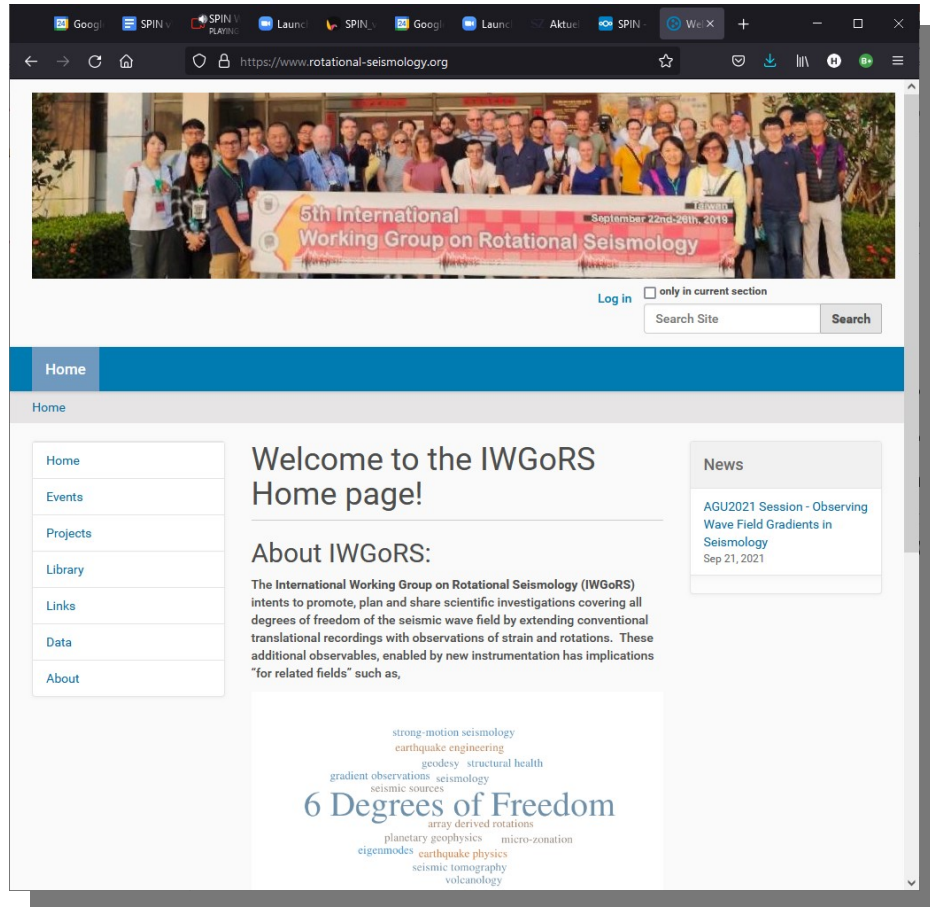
Googl SPIN v SPIN V PLAYING Launc SPIN_ Googl Launc Aktuel SPIN - Wel ✕

https://www.rotational-seismology.org

5th International Working Group on Rotational Seismology

Taiwan September 22nd-26th, 2019

Log in

only in current section

Search Site

Search

Home

Home

Home
Events
Projects
Library
Links
Data
About

Welcome to the IWGoRS Home page!

About IWGoRS:

The International Working Group on Rotational Seismology (IWGoRS) intents to promote, plan and share scientific investigations covering all degrees of freedom of the seismic wave field by extending conventional translational recordings with observations of strain and rotations. These additional observables, enabled by new instrumentation has implications "for related fields" such as,

strong-motion seismology
earthquake engineering
geodesy structural health
gradient observations seismology
seismic sources
6 Degrees of Freedom
array derived rotations
planetary geophysics micro-zonation
eigenmodes earthquake physics
seismic tomography
volcanology

News

AGU2021 Session - Observing Wave Field Gradients in Seismology
Sep 21, 2021